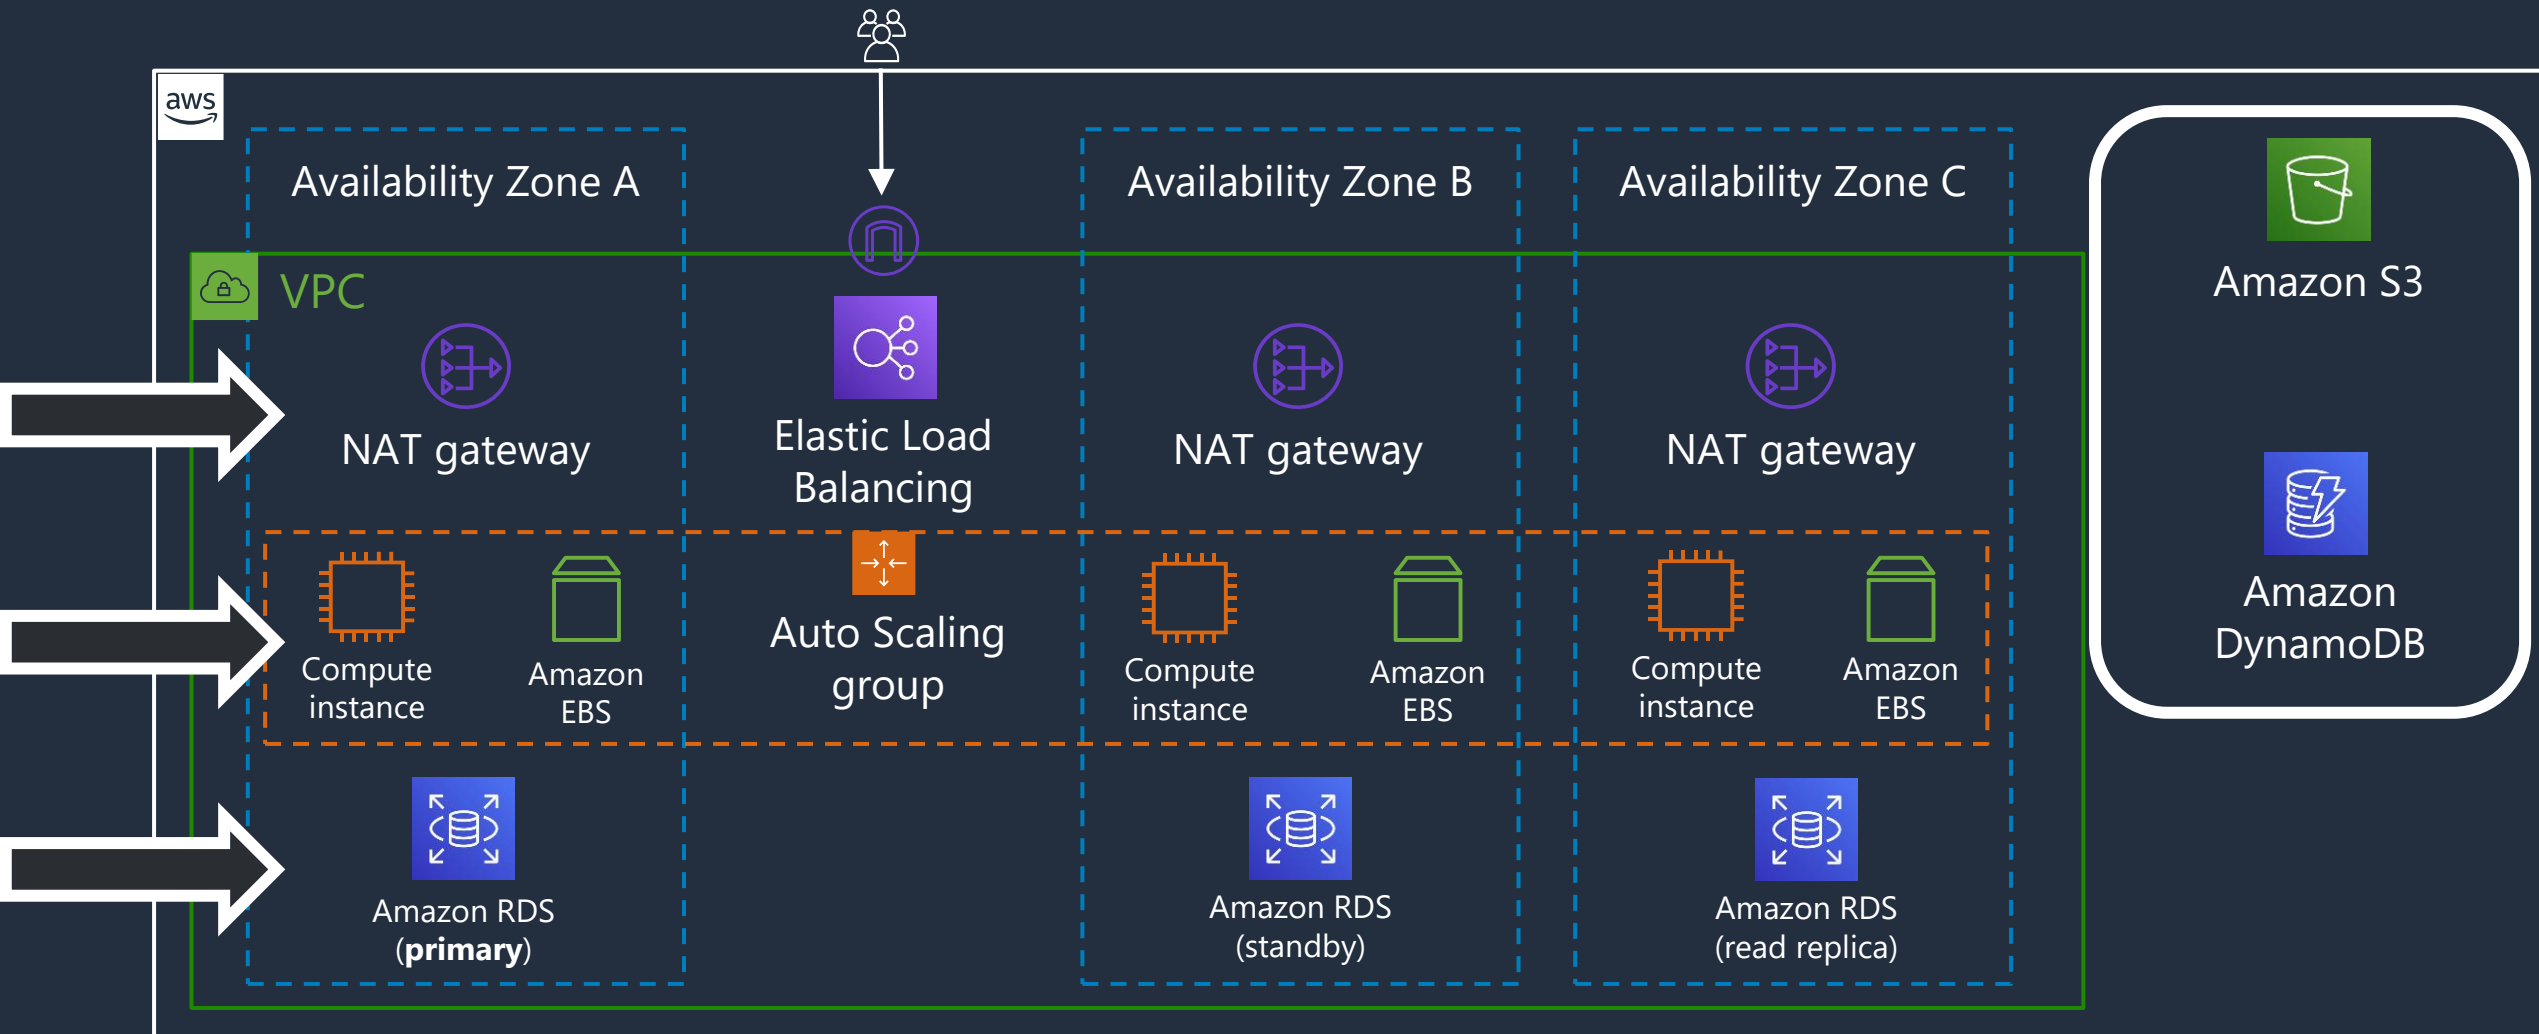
aws

Availability Zone A

Availability Zone B

Availability Zone C

Amazon S3

VPC

NAT gateway

Elastic Load Balancing

NAT gateway

NAT gateway

Amazon DynamoDB

Compute instance

Amazon EBS

Auto Scaling group

Compute instance

Amazon EBS

Compute instance

Amazon EBS

Amazon RDS (**primary**)

Amazon RDS (standby)

Amazon RDS (read replica)